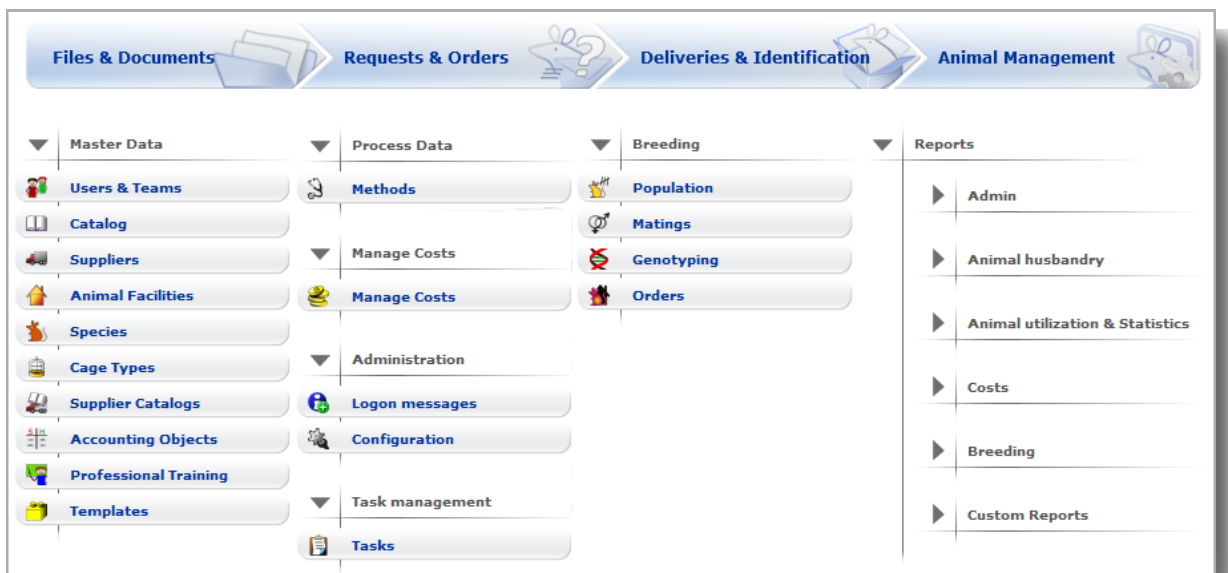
Files & Documents
Requests & Orders
Deliveries & Identification
Animal Management

Master Data
Users & Teams
Catalog
Suppliers
Animal Facilities
Species
Cage Types
Supplier Catalogs
Accounting Objects
Professional Training
Templates

Process Data
Methods

Manage Costs
Manage Costs

Administration
Logon messages
Configuration

Task management
Tasks

Breeding
Population
Matings
Genotyping
Orders

Reports
Admin
Animal husbandry
Animal utilization & Statistics
Costs
Breeding
Custom Reports